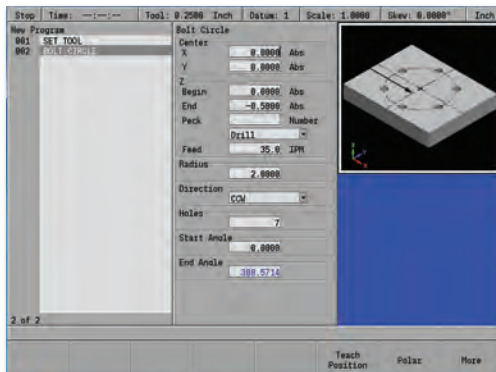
Step | Time: --:--:-- | Tool: 0.2500 Inch | Datum: 1 | Scale: 1.0000 | Skew: 0.0000° | Inch

New Program
001 SET TOOL
002 BOLT CIRCLE

2 of 2

Bolt Circle
Center
X 0.0000 Abs
Y 0.0000 Abs
Z
Begin 0.0000 Abs
End -0.5000 Abs
Peck Number
Drill
Feed 35.0 IPM
Radius
2.0000
Direction
CCW
Holes
7
Start Angle
0.0000
End Angle
308.5714

Teach Position | Polar | More